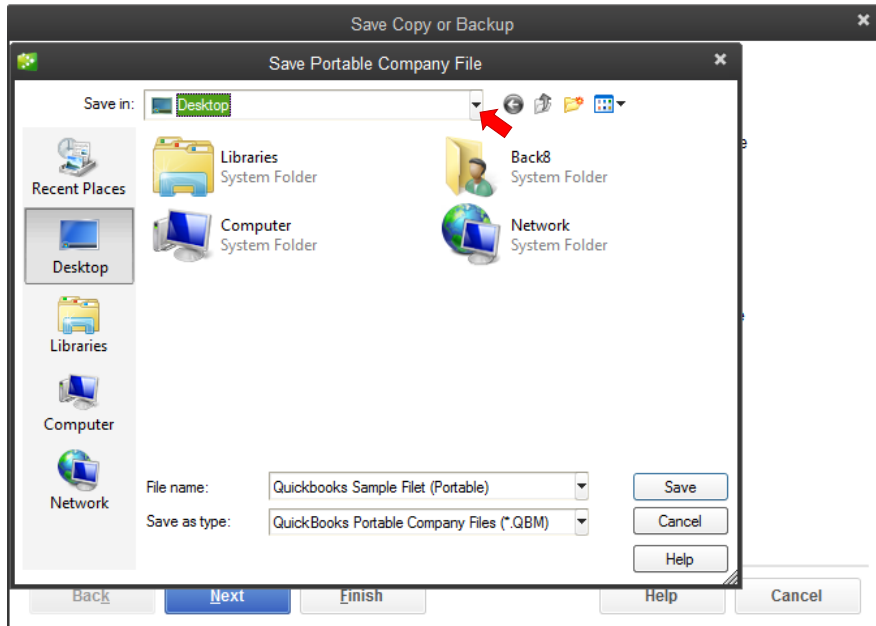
Save Copy or Backup

Save Portable Company File

Save in: Desktop

Recent Places
Desktop
Libraries
Computer
Network

Libraries
System Folder

Back8
System Folder

Computer
System Folder

Network
System Folder

File name: Quickbooks Sample Filet (Portable)
Save as type: QuickBooks Portable Company Files (*.QBM)

Save
Cancel
Help

Back
Next
Finish
Help
Cancel